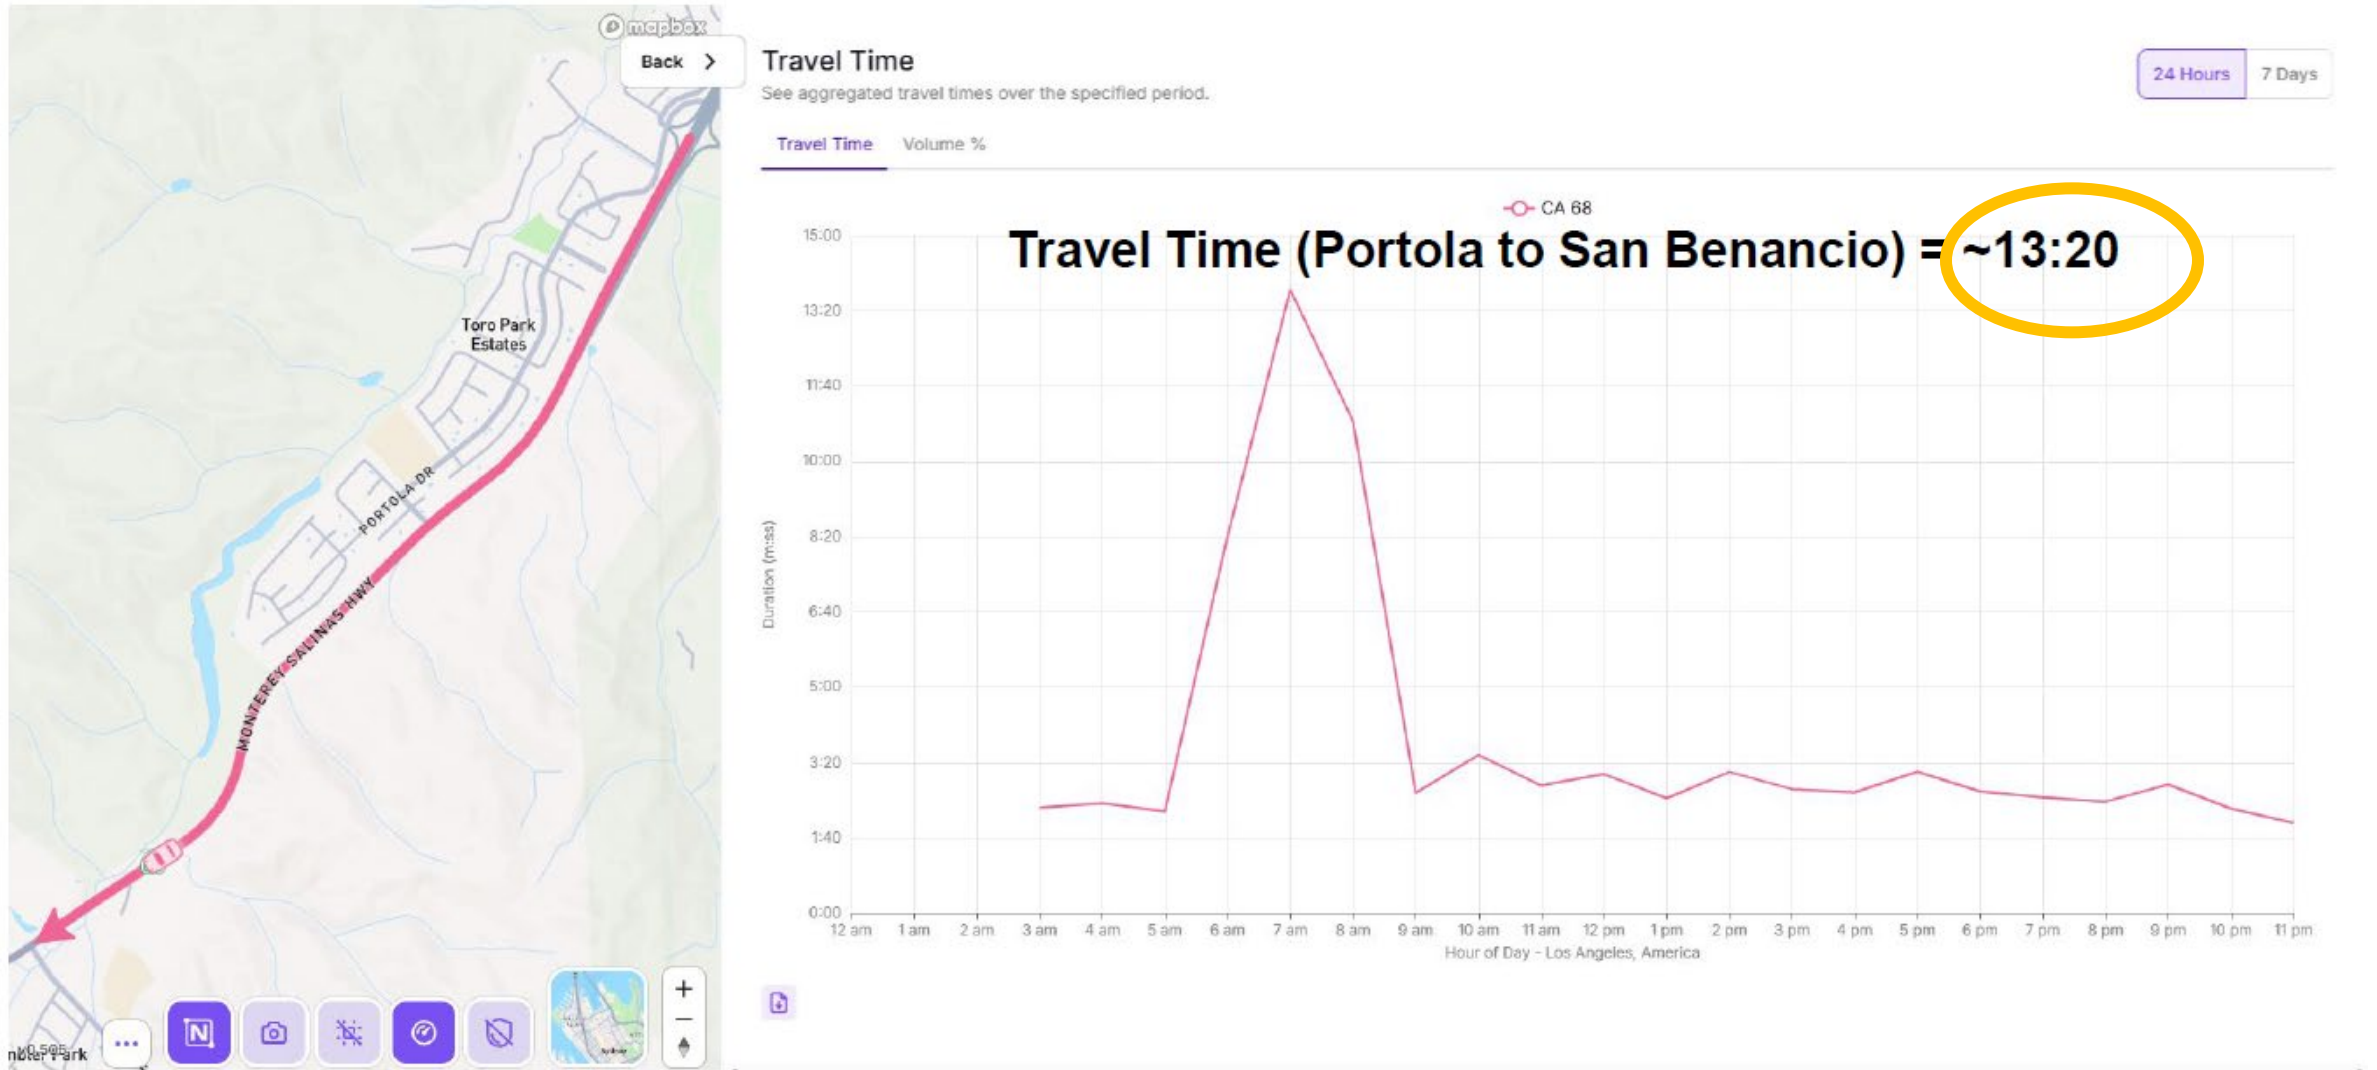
mapbox

Back >

Toro Park Estates

PORTOLA DR

MONTEREY SALINAS HWY

...

+

−

Travel Time

See aggregated travel times over the specified period.

24 Hours 7 Days

Travel Time Volume %

CA 68

Travel Time (Portola to San Benancio) = ~13:20

15:00
13:20
11:40
10:00
8:20
6:40
5:00
3:20
1:40
0:00

Duration (m:ss)

12 am 1 am 2 am 3 am 4 am 5 am 6 am 7 am 8 am 9 am 10 am 11 am 12 pm 1 pm 2 pm 3 pm 4 pm 5 pm 6 pm 7 pm 8 pm 9 pm 10 pm 11 pm

Hour of Day - Los Angeles, America